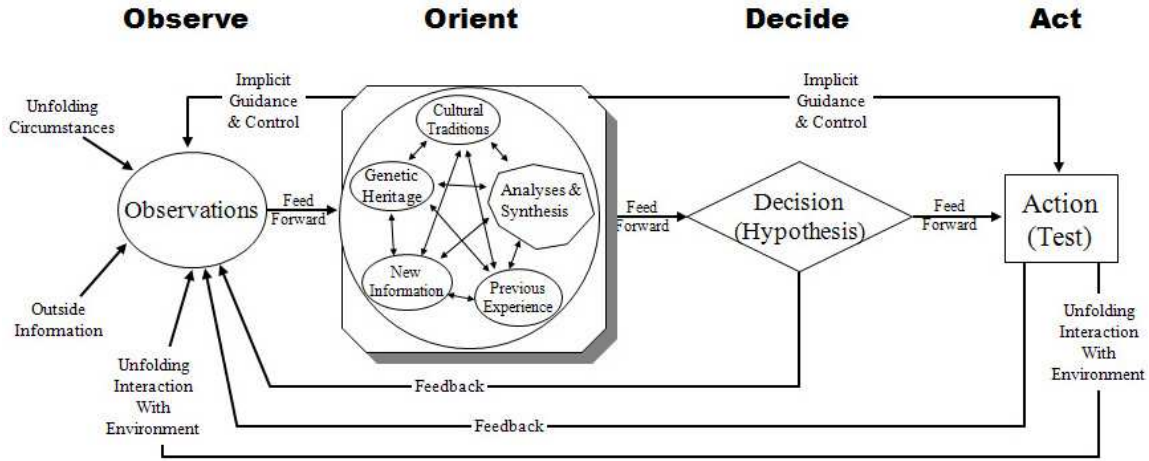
Observe

Orient

Decide

Act

Implicit Guidance & Control

Implicit Guidance & Control

Unfolding Circumstances

Observations

Outside Information

Unfolding Interaction With Environment

Feed Forward

Cultural Traditions

Genetic Heritage

Analyses & Synthesis

New Information

Previous Experience

Feed Forward

Decision (Hypothesis)

Feed Forward

Action (Test)

Unfolding Interaction With Environment

Feedback

Feedback